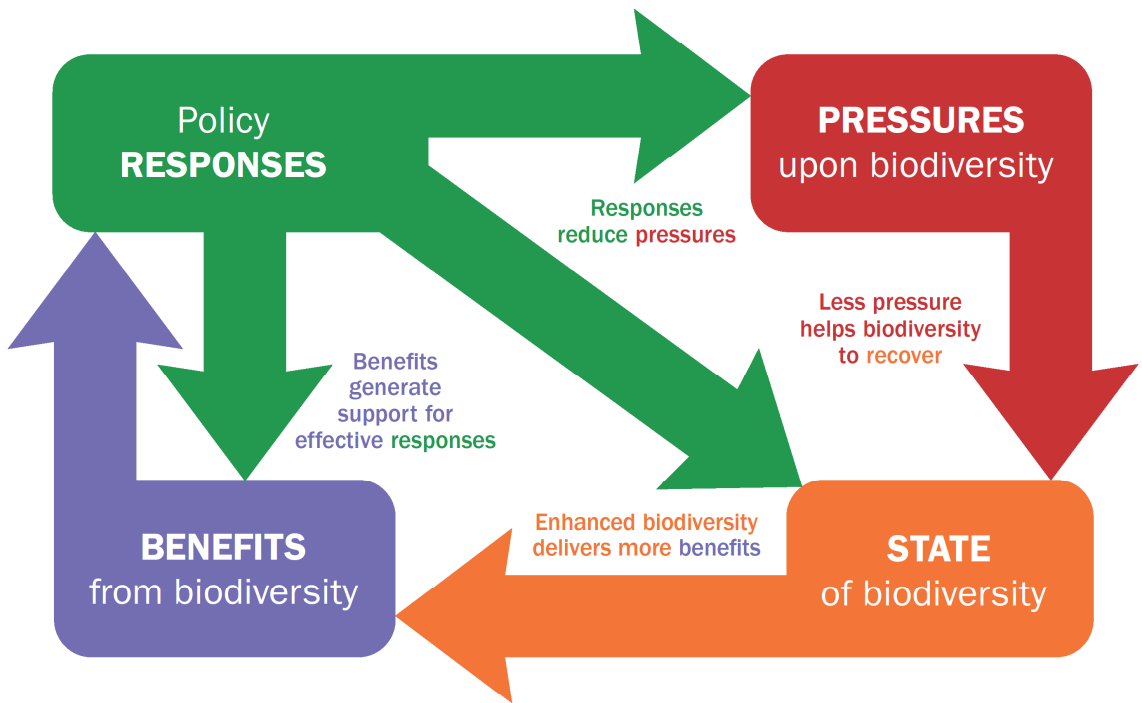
Policy
RESPONSES

PRESSURES
upon biodiversity

Responses reduce pressures

Less pressure helps biodiversity to recover

Benefits generate support for effective responses

Enhanced biodiversity delivers more benefits

BENEFITS
from biodiversity

STATE
of biodiversity